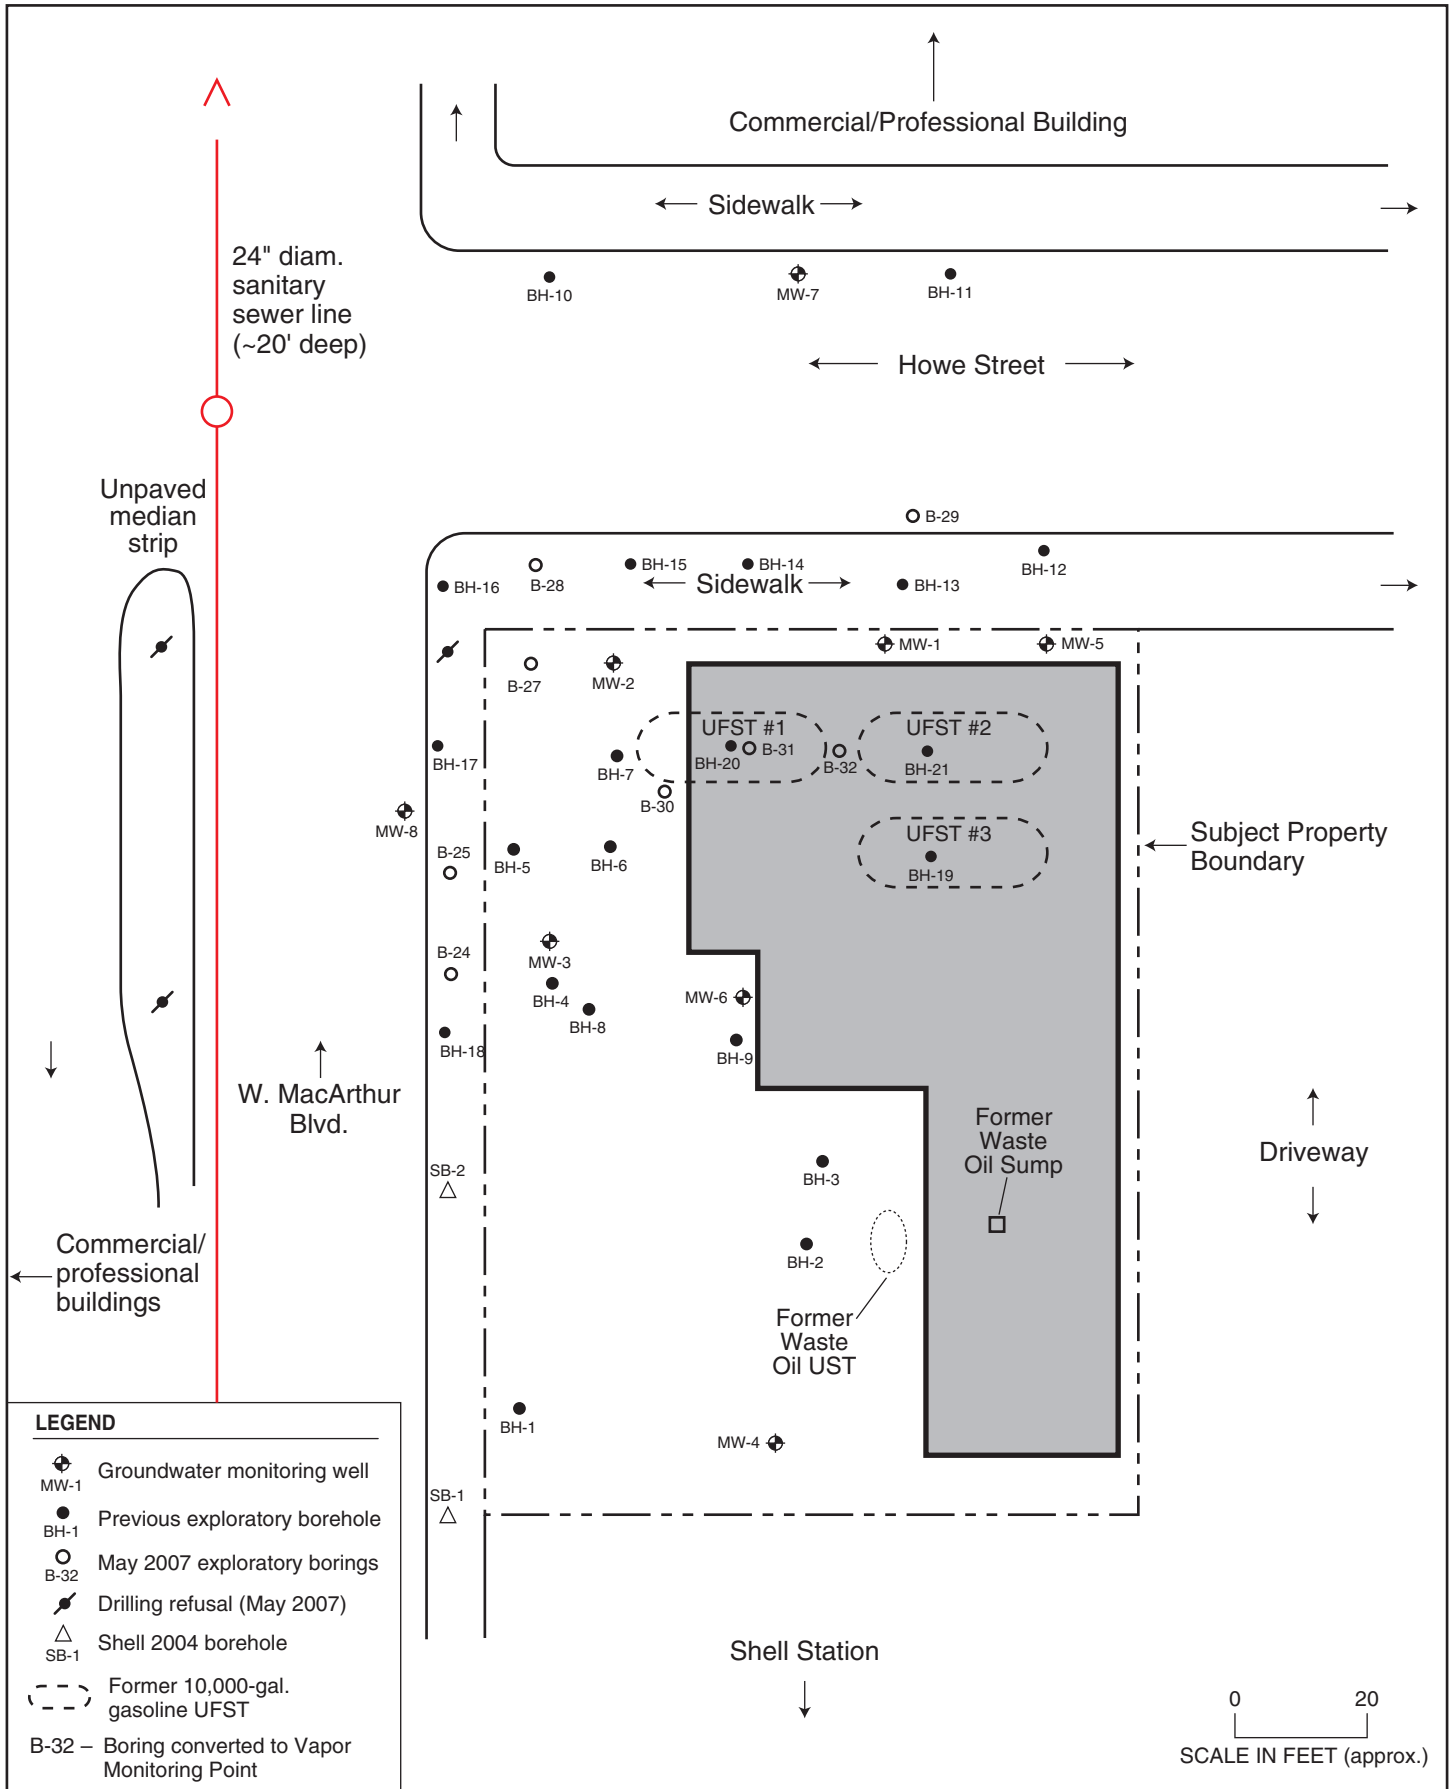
Commercial/Professional Building

Sidewalk

24" diam. sanitary sewer line (~20' deep)

BH-10

MW-7

BH-11

Howe Street

Unpaved median strip

B-29

BH-16

B-28

BH-15

BH-14

Sidewalk

BH-13

BH-12

MW-1

MW-5

B-27

MW-2

UFST #1

B-31

BH-20

B-32

UFST #2

BH-21

BH-17

BH-7

B-30

MW-8

B-25

BH-5

BH-6

UFST #3

BH-19

Subject Property Boundary

B-24

MW-3

BH-4

BH-8

MW-6

BH-18

BH-9

W. MacArthur Blvd.

Former Waste Oil Sump

Driveway

SB-2

BH-3

BH-2

Commercial/ professional buildings

Former Waste Oil UST

LEGEND

MW-1 Groundwater monitoring well

BH-1 Previous exploratory borehole

B-32 May 2007 exploratory borings

Drilling refusal (May 2007)

SB-1 Shell 2004 borehole

Former 10,000-gal. gasoline UFST

B-32 – Boring converted to Vapor Monitoring Point

BH-1

MW-4

SB-1

Shell Station

0 20

SCALE IN FEET (approx.)